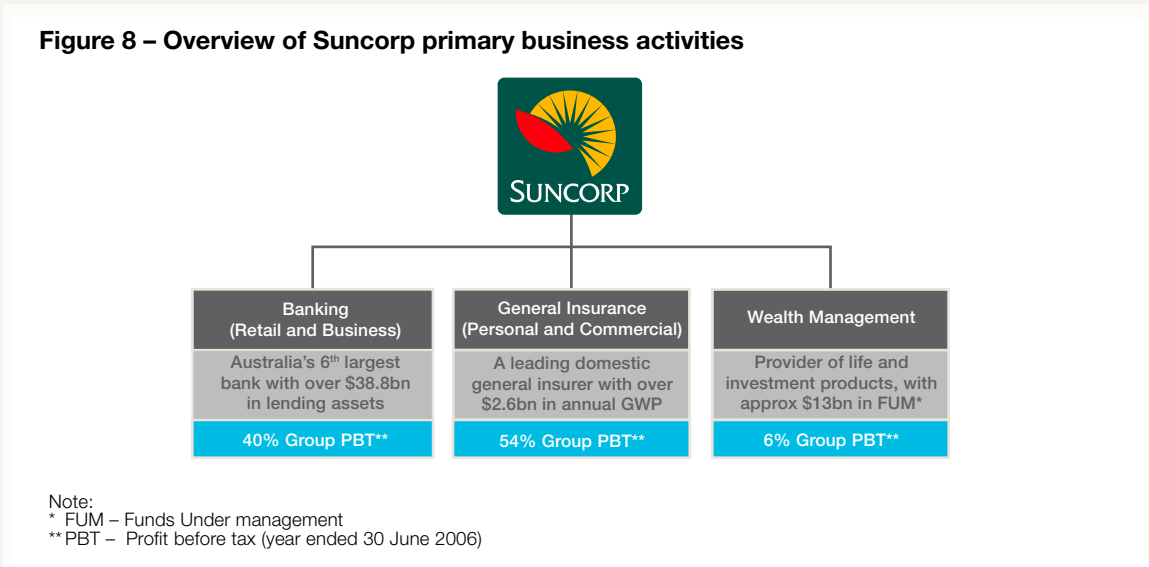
Figure 8 – Overview of Suncorp primary business activities

SUNCORP

Banking
(Retail and Business)

Australia's 6$^{th}$ largest bank with over $38.8bn in lending assets

40% Group PBT**

General Insurance
(Personal and Commercial)

A leading domestic general insurer with over $2.6bn in annual GWP

54% Group PBT**

Wealth Management

Provider of life and investment products, with approx $13bn in FUM*

6% Group PBT**

Note:
* FUM – Funds Under management
** PBT – Profit before tax (year ended 30 June 2006)